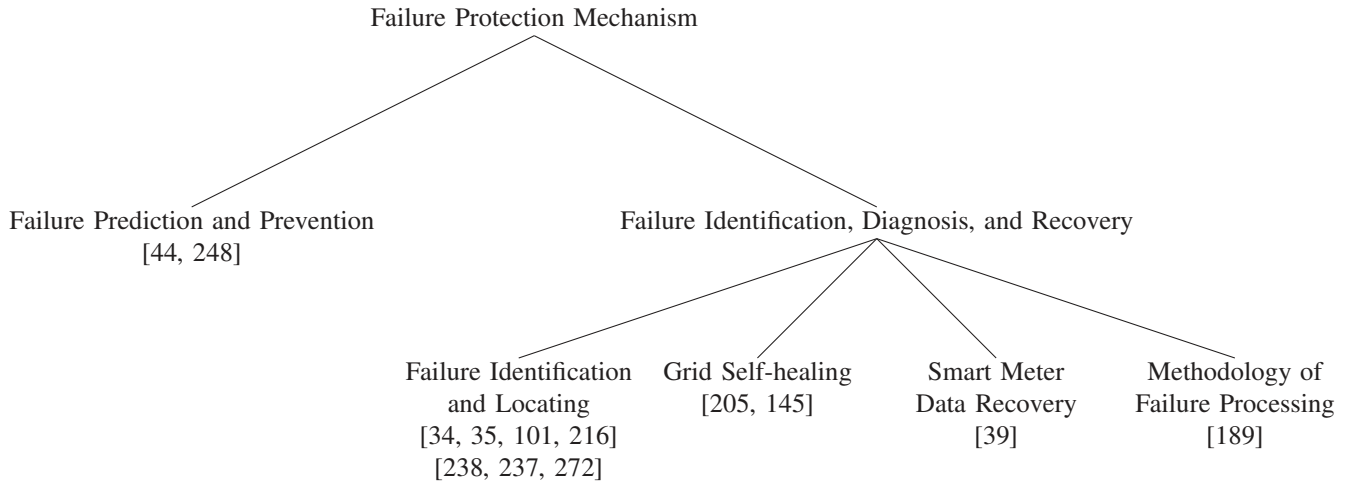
Failure Protection Mechanism

Failure Prediction and Prevention
[44, 248]

Failure Identification, Diagnosis, and Recovery

Failure Identification and Locating
[34, 35, 101, 216]
[238, 237, 272]

Grid Self-healing
[205, 145]

Smart Meter Data Recovery
[39]

Methodology of Failure Processing
[189]